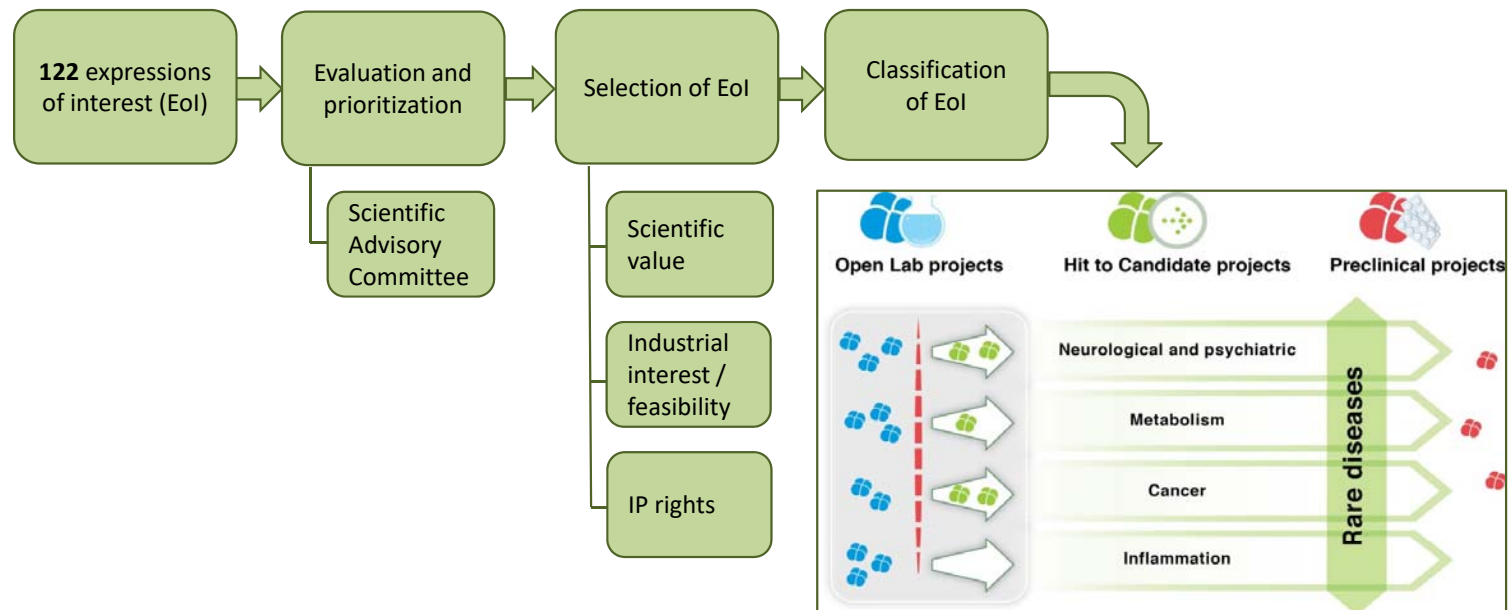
**122** expressions of interest (EoI)

Evaluation and prioritization

Scientific Advisory Committee

Selection of EoI

Scientific value

Industrial interest / feasibility

IP rights

Classification of EoI

Open Lab projects

Hit to Candidate projects

Preclinical projects

Neurological and psychiatric

Metabolism

Cancer

Inflammation

Rare diseases